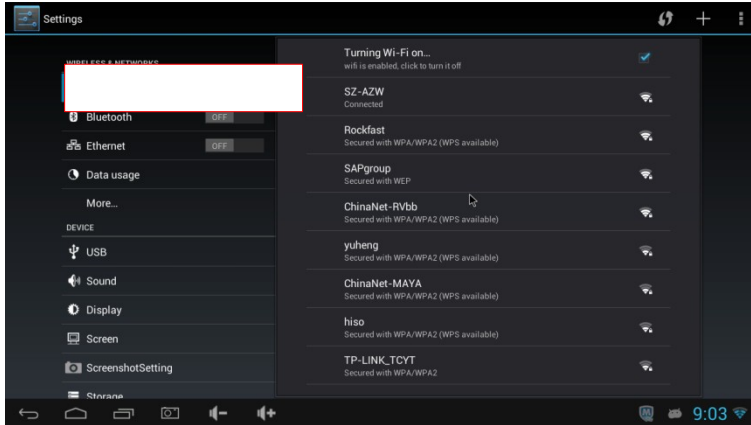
Settings

WIRELESS & NETWORKS

Bluetooth OFF

Ethernet OFF

Data usage

More...

DEVICE

USB

Sound

Display

Screen

ScreenshotSetting

Storage

Turning Wi-Fi on...
wifi is enabled. click to turn it off

SZ-AZW
Connected

Rockfast
Secured with WPA/WPA2 (WPS available)

SAPgroup
Secured with WEP

ChinaNet-RVbb
Secured with WPA/WPA2 (WPS available)

yuheng
Secured with WPA/WPA2 (WPS available)

ChinaNet-MAYA
Secured with WPA/WPA2 (WPS available)

hiso
Secured with WPA/WPA2 (WPS available)

TP-LINK_TCYT
Secured with WPA/WPA2

9:03